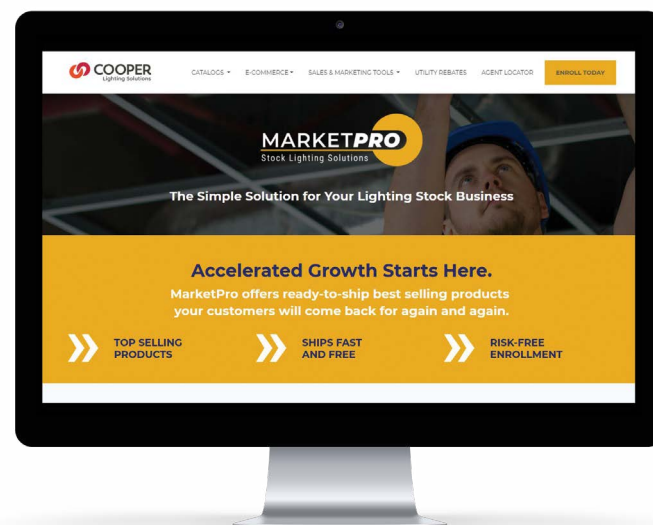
COOPER
Lighting Solutions

CATALOGS ▾ E-COMMERCE ▾ SALES & MARKETING TOOLS ▾ UTILITY REBATES AGENT LOCATOR ENROLL TODAY

MARKETPRO
Stock Lighting Solutions

The Simple Solution for Your Lighting Stock Business

Accelerated Growth Starts Here.

MarketPro offers ready-to-ship best selling products your customers will come back for again and again.

TOP SELLING PRODUCTS

SHIPS FAST AND FREE

RISK-FREE ENROLLMENT